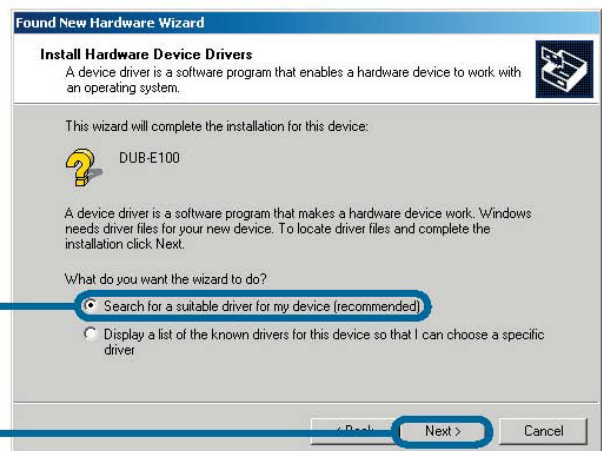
Found New Hardware Wizard

Install Hardware Device Drivers
A device driver is a software program that enables a hardware device to work with an operating system.

This wizard will complete the installation for this device:

DUB-E100

A device driver is a software program that makes a hardware device work. Windows needs driver files for your new device. To locate driver files and complete the installation click Next.

What do you want the wizard to do?

Search for a suitable driver for my device (recommended)

Display a list of the known drivers for this device so that I can choose a specific driver

< Back

Next >

Cancel